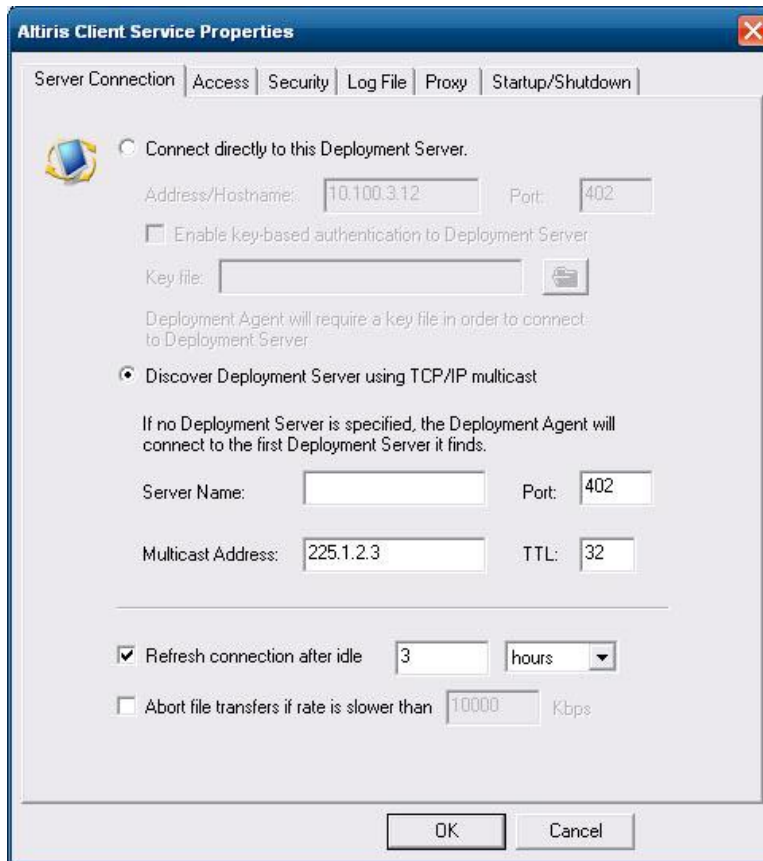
Altiris Client Service Properties

Server Connection | Access | Security | Log File | Proxy | Startup/Shutdown

Connect directly to this Deployment Server.

Address/Hostname: 10.100.3.12 Port: 402

Enable key-based authentication to Deployment Server

Key file:

Deployment Agent will require a key file in order to connect to Deployment Server

Discover Deployment Server using TCP/IP multicast

If no Deployment Server is specified, the Deployment Agent will connect to the first Deployment Server it finds.

Server Name: Port: 402

Multicast Address: 225.1.2.3 TTL: 32

Refresh connection after idle 3 hours

Abort file transfers if rate is slower than 10000 Kbps

OK Cancel